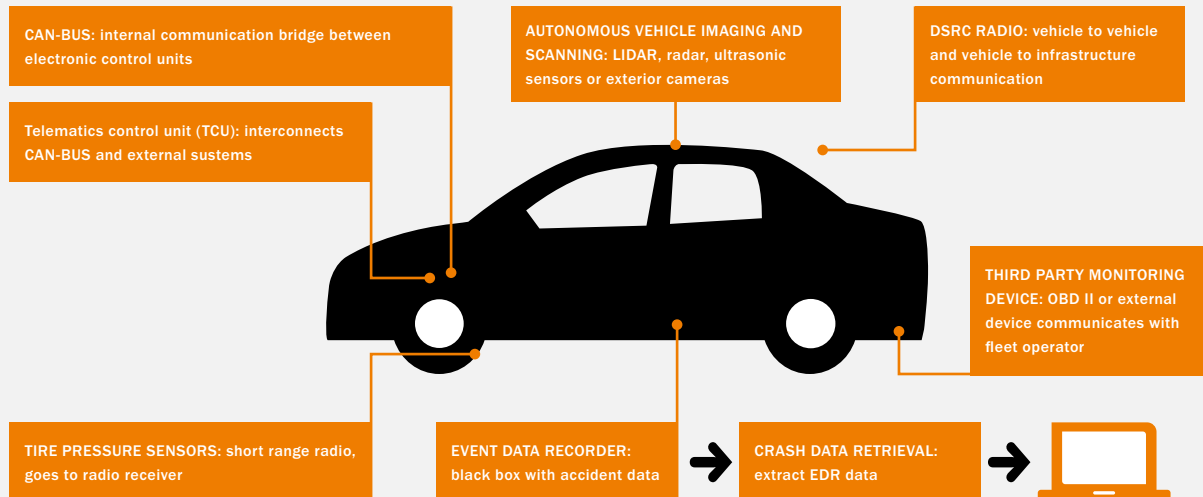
CAN-BUS: internal communication bridge between electronic control units

AUTONOMOUS VEHICLE IMAGING AND SCANNING: LIDAR, radar, ultrasonic sensors or exterior cameras

DSRC RADIO: vehicle to vehicle and vehicle to infrastructure communication

Telematics control unit (TCU): interconnects CAN-BUS and external sustems

THIRD PARTY MONITORING DEVICE: OBD II or external device communicates with fleet operator

TIRE PRESSURE SENSORS: short range radio, goes to radio receiver

EVENT DATA RECORDER: black box with accident data

CRASH DATA RETRIEVAL: extract EDR data